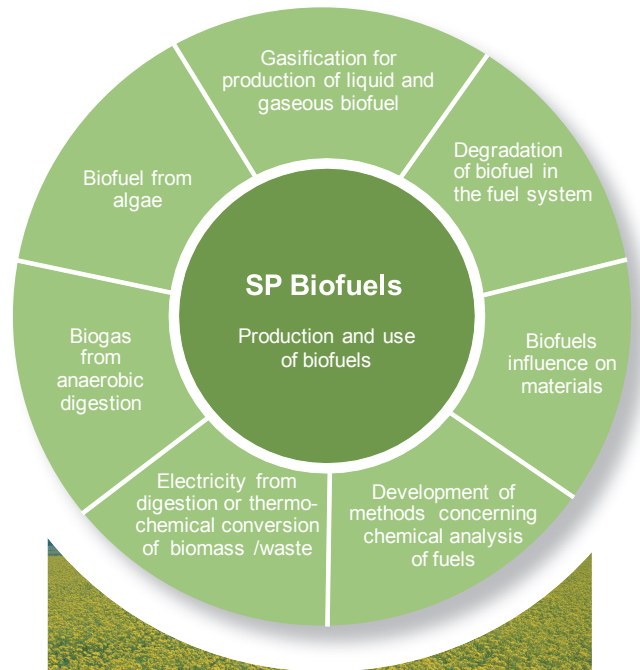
SP Biofuels

Production and use of biofuels

Gasification for production of liquid and gaseous biofuel

Degradation of biofuel in the fuel system

Biofuels influence on materials

Development of methods concerning chemical analysis of fuels

Electricity from digestion or thermochemical conversion of biomass /waste

Biogas from anaerobic digestion

Biofuel from algae